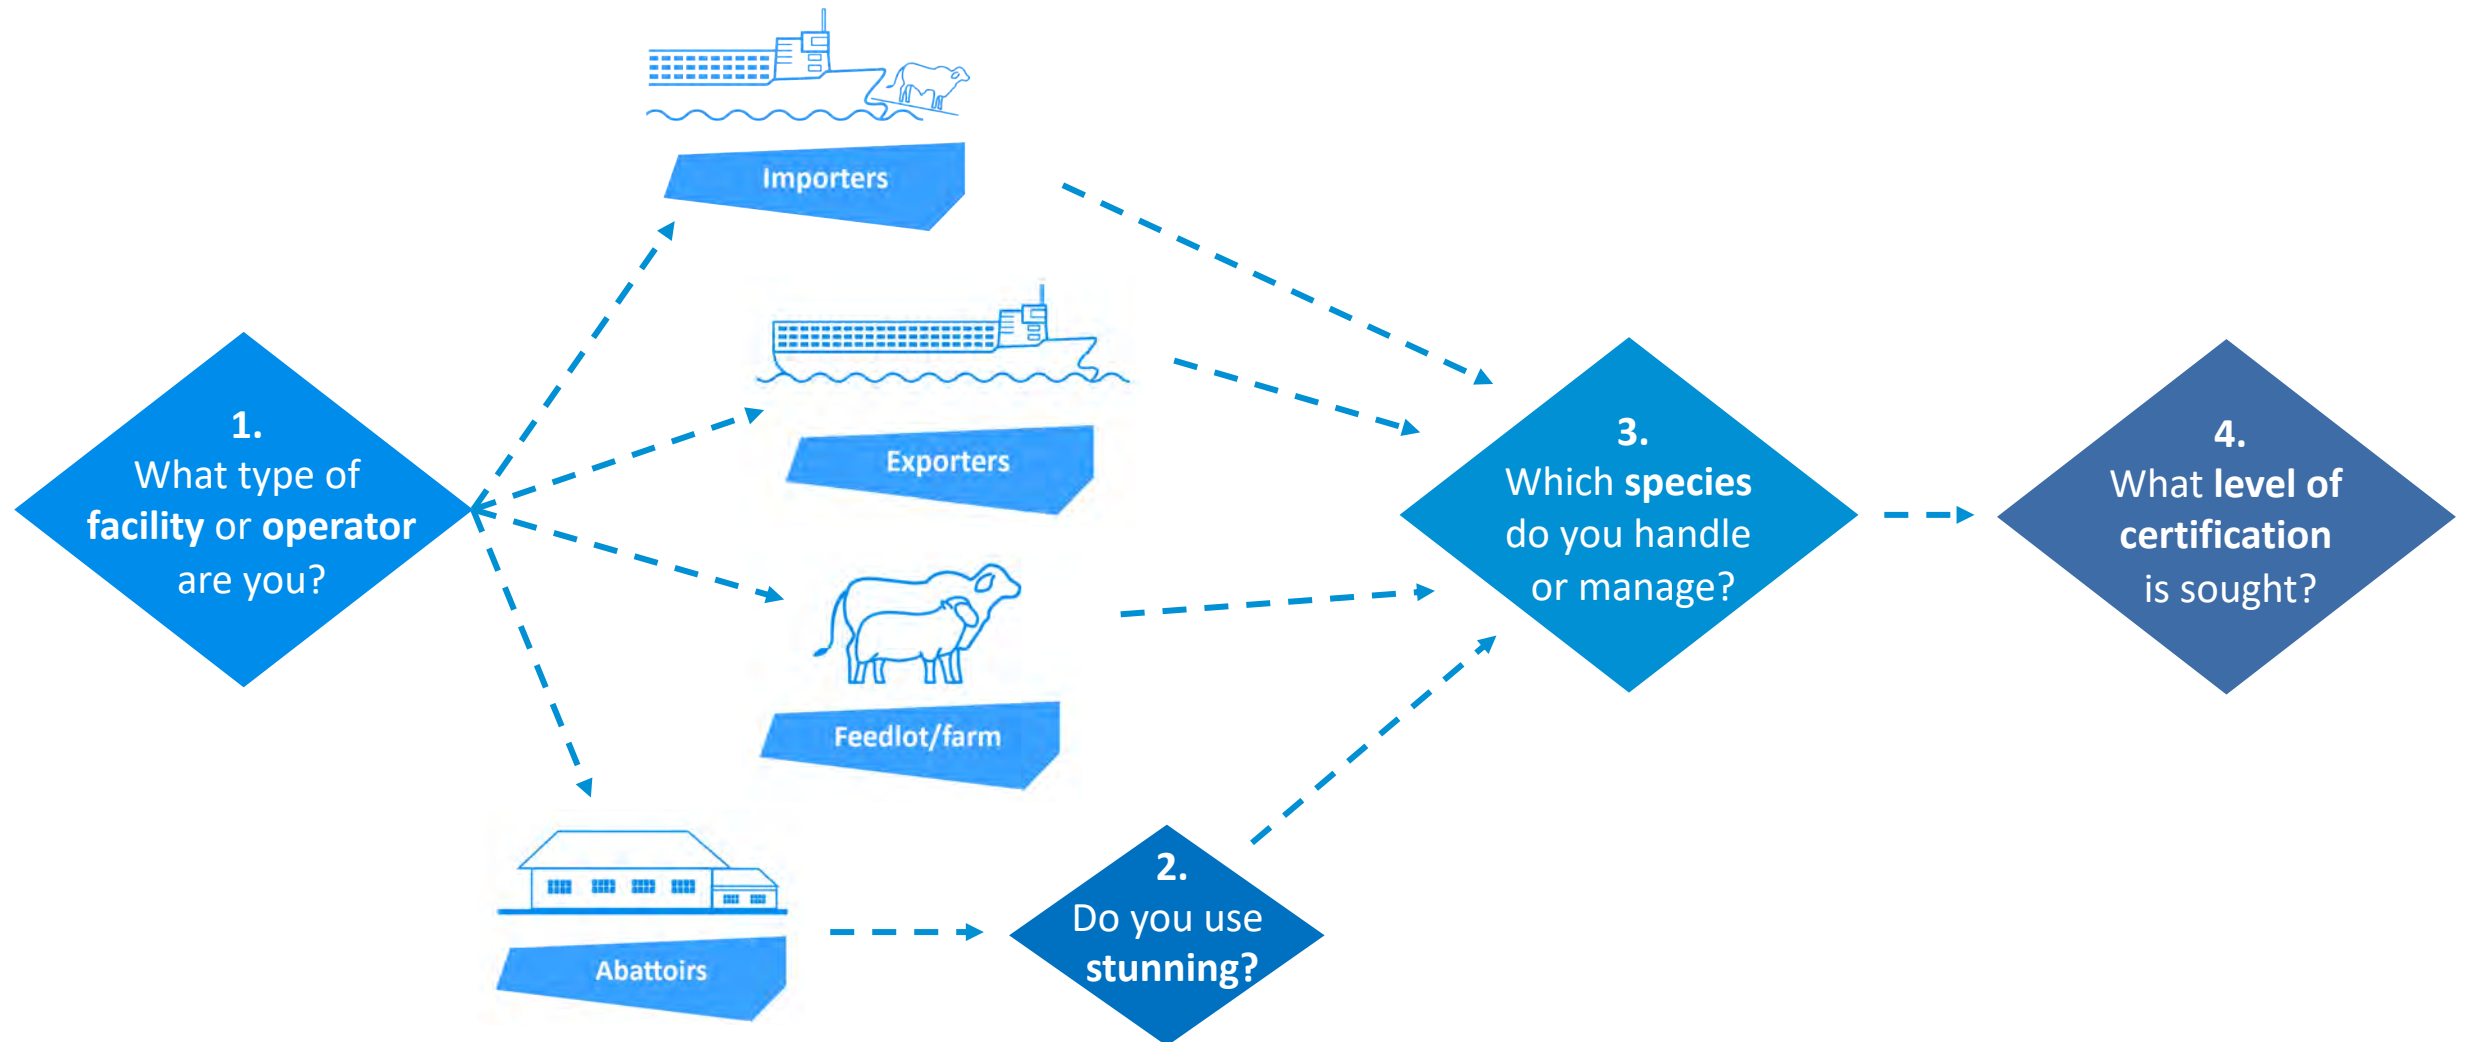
Importers

1.
What type of **facility** or **operator** are you?

Exporters

Feedlot/farm

Abattoirs

2.
Do you use **stunning?**

3.
Which **species** do you handle or manage?

4.
What **level of certification** is sought?